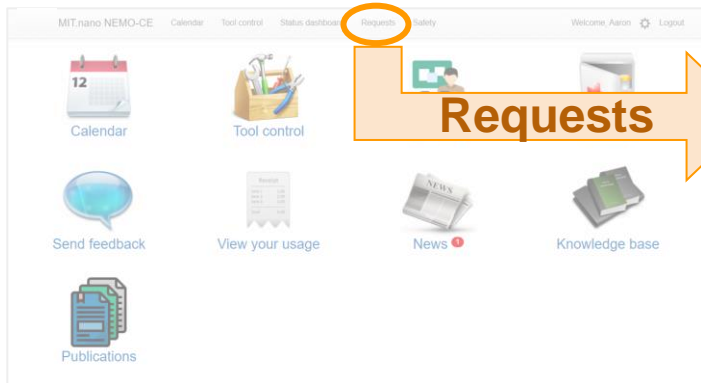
MIT.nano NEMO-CE Calendar Tool control Status dashboard Requests Safety Welcome, Aaron Logout

12

Calendar

Tool control

Requests

Send feedback

View your usage

News 1

Knowledge base

Publications